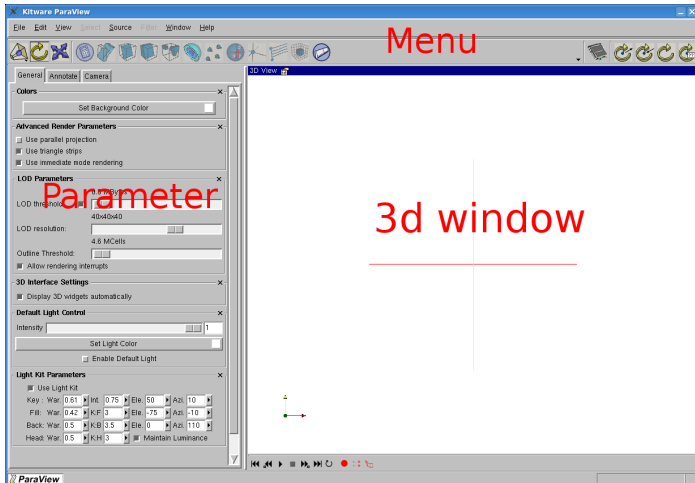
Kitware ParaView

File Edit View Select Source Filter Window Help

Menu

General Annotate Camera

Colors

Set Background Color

Advanced Render Parameters

Use parallel projection
Use triangle strips
Use immediate mode rendering

LOD Parameters

Parameter

LOD threshold

40x40x40

LOD resolution:

4.8 MCells

Outline Threshold:

Allow rendering interrupts

3D Interface Settings

Display 3D widgets automatically

Default Light Control

Intensity 1

Set Light Color

Enable Default Light

Light Kit Parameters

Use Light Kit

| Key: | War: | 0.61 | Int: | 0.75 | Ele: | 50 | Azi: | 10 |
|---|---|---|---|---|---|---|---|---|
| Fill: | War: | 0.42 | K:F | 3 | Ele: | -75 | Azi: | -10 |
| Back: | War: | 0.5 | K:B | 3.5 | Ele: | 0 | Azi: | 110 |
| Head: | War: | 0.5 | K:H | 3 | Maintain Luminance | | | |

3D View

3d window

ParaView